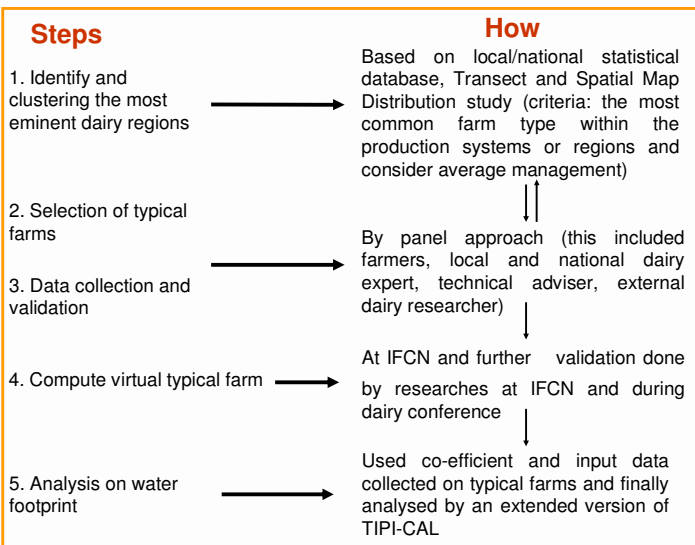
Steps

How

1. Identify and clustering the most eminent dairy regions

Based on local/national statistical database, Transect and Spatial Map Distribution study (criteria: the most common farm type within the production systems or regions and consider average management)

2. Selection of typical farms

3. Data collection and validation

By panel approach (this included farmers, local and national dairy expert, technical adviser, external dairy researcher)

4. Compute virtual typical farm

At IFCN and further validation done by researches at IFCN and during dairy conference

5. Analysis on water footprint

Used co-efficient and input data collected on typical farms and finally analysed by an extended version of TIPI-CAL